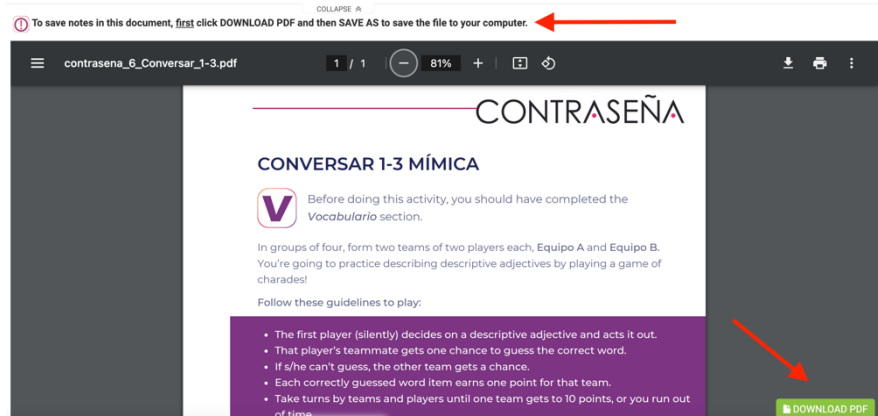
COLLAPSE

To save notes in this document, first click DOWNLOAD PDF and then SAVE AS to save the file to your computer.

contrasena_6_Conversar_1-3.pdf

1 / 1

81%

CONTRASEÑA

CONVERSAR 1-3 MÍMICA

V

Before doing this activity, you should have completed the *Vocabulario* section.

In groups of four, form two teams of two players each, **Equipo A** and **Equipo B**. You're going to practice describing descriptive adjectives by playing a game of charades!

Follow these guidelines to play:

- The first player (silently) decides on a descriptive adjective and acts it out.
- That player's teammate gets one chance to guess the correct word.
- If s/he can't guess, the other team gets a chance.
- Each correctly guessed word item earns one point for that team.
- Take turns by teams and players until one team gets to 10 points, or you run out of time.

DOWNLOAD PDF